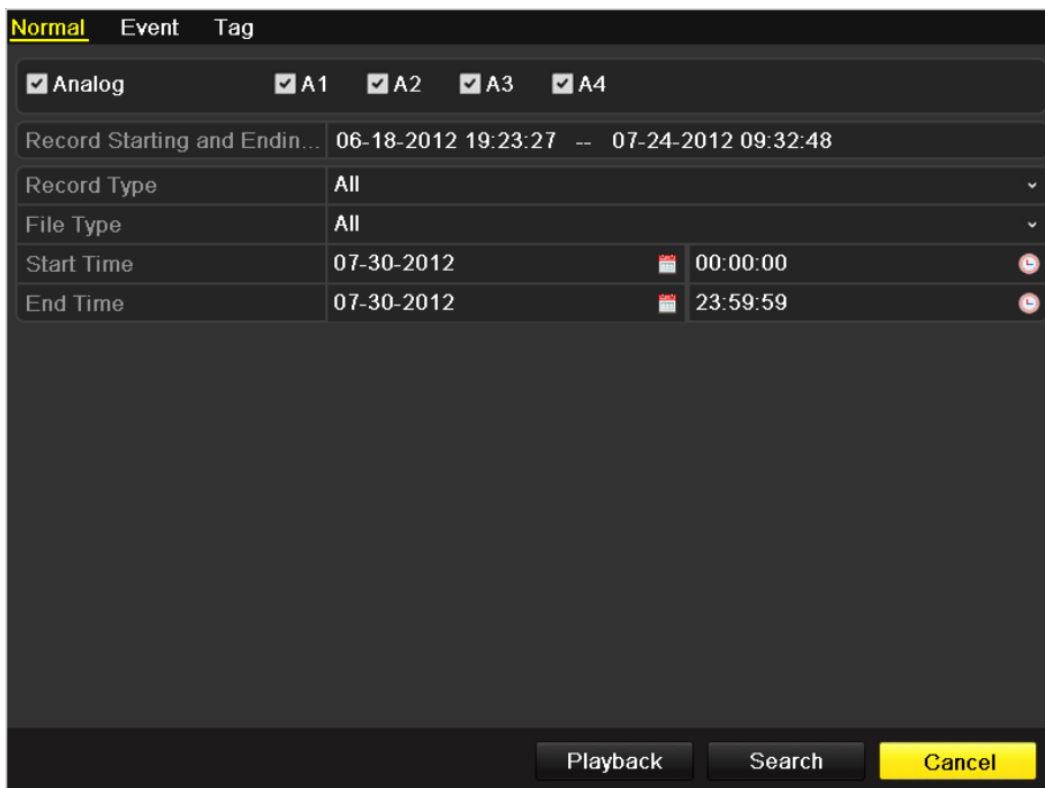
Normal Event Tag

Analog A1 A2 A3 A4

| | |
|---|---|
| Record Starting and Endin... | 06-18-2012 19:23:27 -- 07-24-2012 09:32:48 |
| Record Type | All |
| File Type | All |
| Start Time | 07-30-2012 | 00:00:00 |
| End Time | 07-30-2012 | 23:59:59 |

Playback Search Cancel